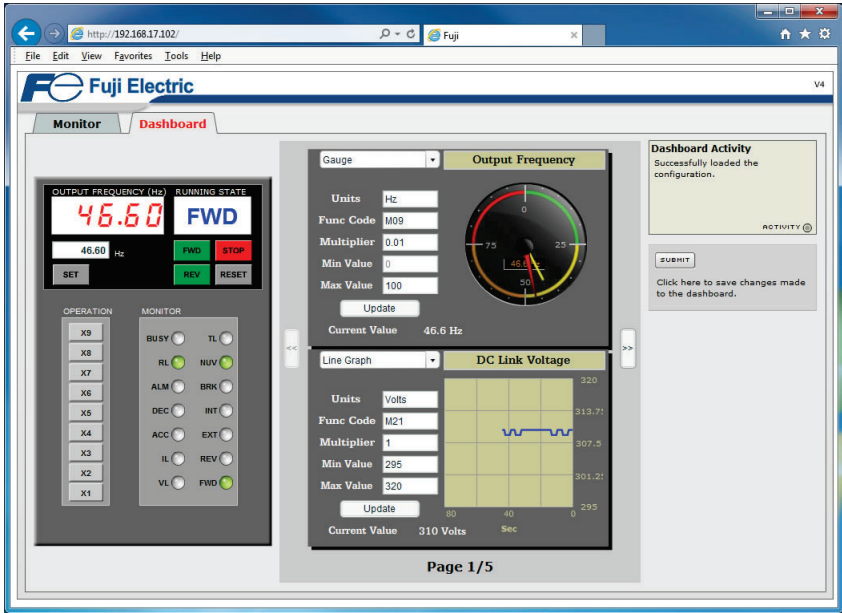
http://192.168.17.102/
Fuji
File Edit View Favorites Tools Help
Fuji Electric
V4
Monitor Dashboard
OUTPUT FREQUENCY (Hz) RUNNING STATE
46.60 FWD
46.60 Hz
FWD STOP
SET REV RESET
OPERATION
X9
X8
X7
X6
X5
X4
X3
X2
X1
MONITOR
BUSY TL
RL NUV
ALM BRK
DEC INT
ACC EXT
IL REV
VL FWD
Gauge
Output Frequency
Units Hz
Func Code M09
Multiplier 0.01
Min Value 0
Max Value 100
Update
Current Value 46.6 Hz
0
75 25
46.6
50
<<
>>
Line Graph
DC Link Voltage
Units Volts
Func Code M21
Multiplier 1
Min Value 295
Max Value 320
Update
Current Value 310 Volts
320
313.75
307.5
301.25
295
80 40 0
Sec
Page 1/5
Dashboard Activity
Successfully loaded the configuration.
ACTIVITY
SUBMIT
Click here to save changes made to the dashboard.